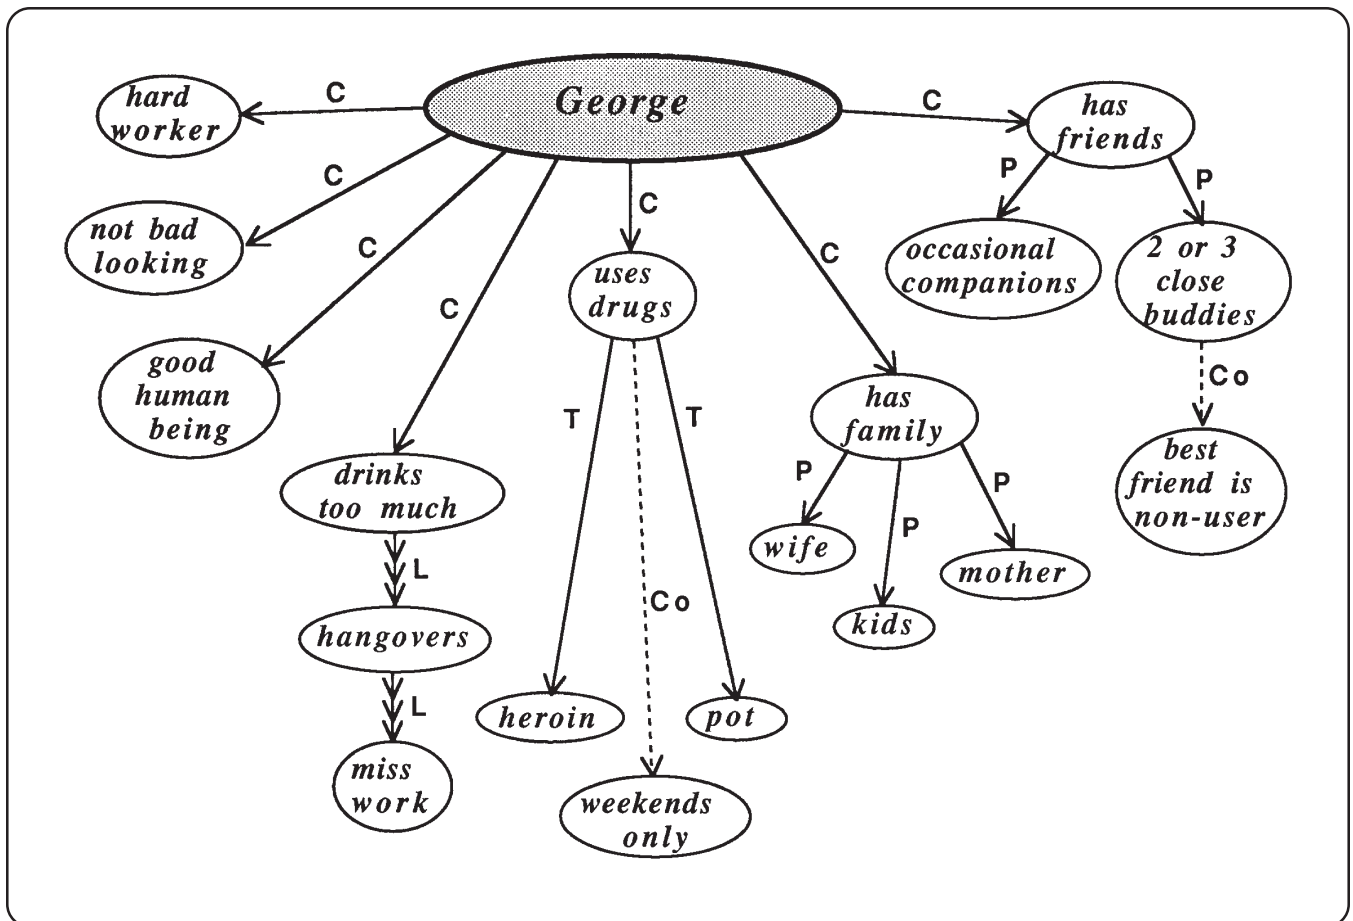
George

C
hard worker

C
not bad looking

C
good human being

C
drinks too much

L
hangovers

L
miss work

C
uses drugs

T
heroin

T
pot

Co
weekends only

C
has family

P
wife

P
kids

P
mother

C
has friends

P
occasional companions

P
2 or 3 close buddies

Co
best friend is non-user